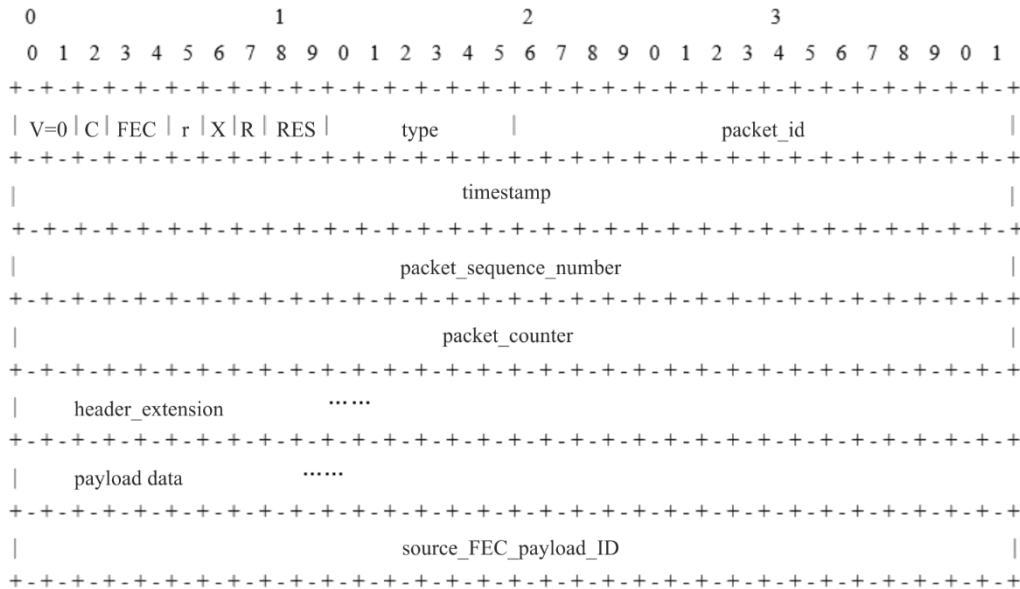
0 1 2 3

0 1 2 3 4 5 6 7 8 9 0 1 2 3 4 5 6 7 8 9 0 1 2 3 4 5 6 7 8 9 0 1

+-+-+-+-+-+-+-+-+-+-+-+-+-+-+-+-+-+-+-+-+-+-+-+-+-+-+-+-+-+-+-+-+

| V=0 | C | FEC | r | X | R | RES | type | packet_id |

+-+-+-+-+-+-+-+-+-+-+-+-+-+-+-+-+-+-+-+-+-+-+-+-+-+-+-+-+-+-+-+-+

| timestamp |

+-+-+-+-+-+-+-+-+-+-+-+-+-+-+-+-+-+-+-+-+-+-+-+-+-+-+-+-+-+-+-+-+

| packet_sequence_number |

+-+-+-+-+-+-+-+-+-+-+-+-+-+-+-+-+-+-+-+-+-+-+-+-+-+-+-+-+-+-+-+-+

| packet_counter |

+-+-+-+-+-+-+-+-+-+-+-+-+-+-+-+-+-+-+-+-+-+-+-+-+-+-+-+-+-+-+-+-+

| header_extension ……

+-+-+-+-+-+-+-+-+-+-+-+-+-+-+-+-+-+-+-+-+-+-+-+-+-+-+-+-+-+-+-+-+

| payload data ……

+-+-+-+-+-+-+-+-+-+-+-+-+-+-+-+-+-+-+-+-+-+-+-+-+-+-+-+-+-+-+-+-+

| source_FEC_payload_ID |

+-+-+-+-+-+-+-+-+-+-+-+-+-+-+-+-+-+-+-+-+-+-+-+-+-+-+-+-+-+-+-+-+